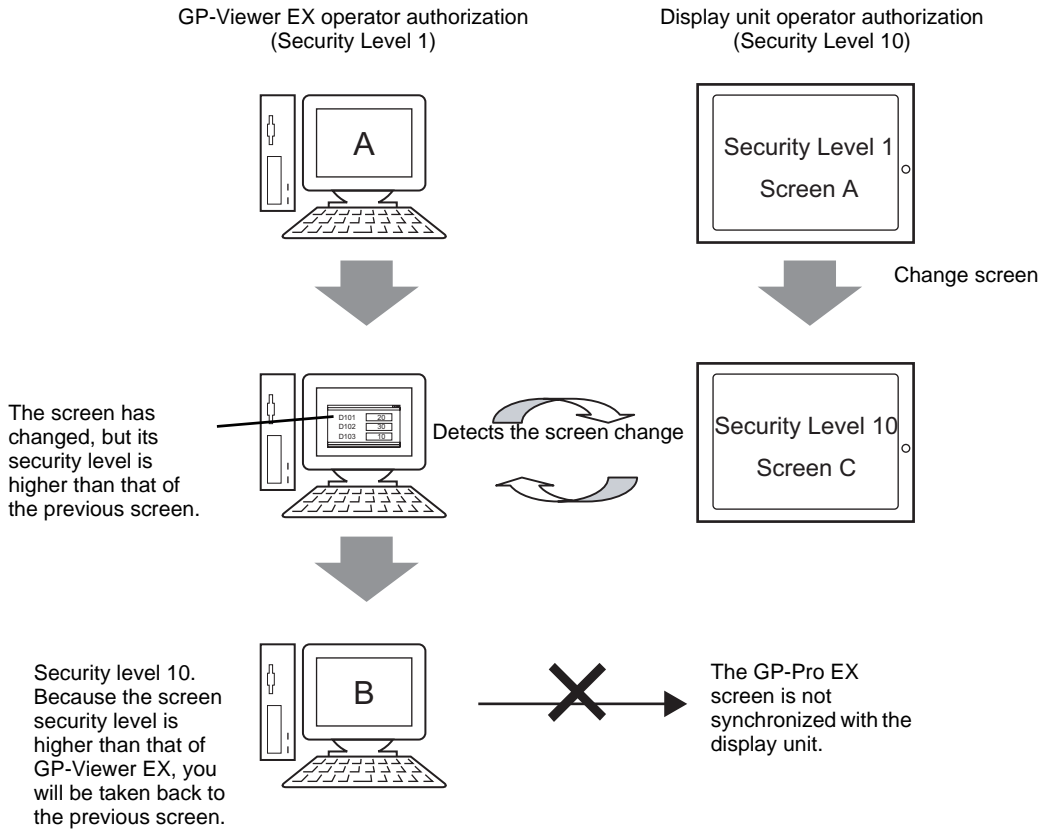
GP-Viewer EX operator authorization
(Security Level 1)

Display unit operator authorization
(Security Level 10)

A

Security Level 1
Screen A

Change screen

The screen has changed, but its security level is higher than that of the previous screen.

| D101 | 20 |
|---|---|
| D102 | 30 |
| D103 | 10 |

Detects the screen change

Security Level 10
Screen C

Security level 10. Because the screen security level is higher than that of GP-Viewer EX, you will be taken back to the previous screen.

B

The GP-Pro EX screen is not synchronized with the display unit.